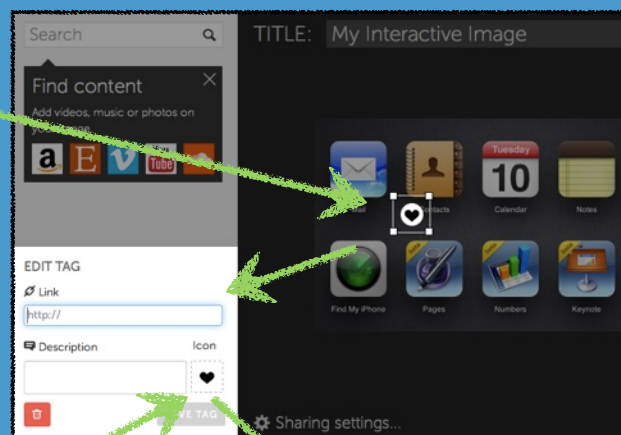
Search

Find content

Add videos, music or photos on y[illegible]

E

You Tube

TITLE: My Interactive Image

Mail

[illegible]ntacts

Tuesday

10

Calendar

Notes

Find My iPhone

Pages

Numbers

Keynote

EDIT TAG

Link

http://

Description

Icon

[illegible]VE TAG

Sharing settings...